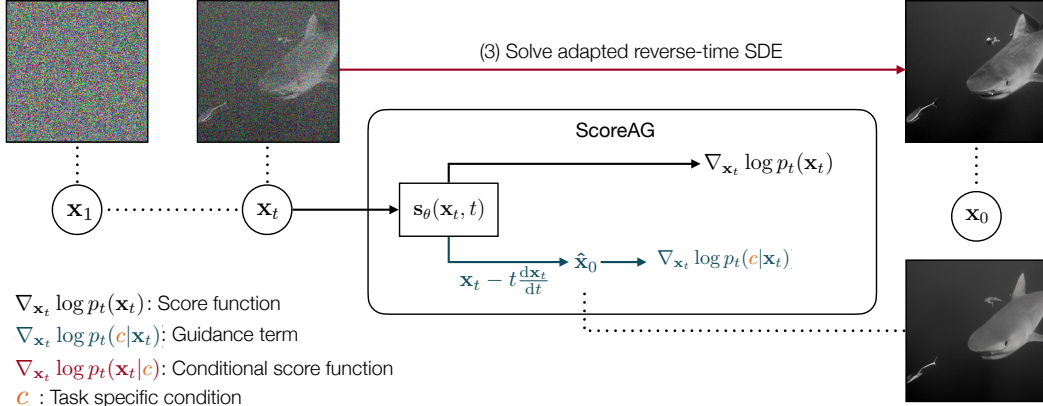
(3) Solve adapted reverse-time SDE

ScoreAG

$\nabla_{\mathbf{x}_t} \log p_t(\mathbf{x}_t)$

$\mathbf{x}_1$

$\mathbf{x}_t$

$\mathbf{s}_\theta(\mathbf{x}_t, t)$

$\mathbf{x}_0$

$\hat{\mathbf{x}}_0$

$\nabla_{\mathbf{x}_t} \log p_t(c|\mathbf{x}_t)$

$\mathbf{x}_t - t\frac{\mathrm{d}\mathbf{x}_t}{\mathrm{d}t}$

$\nabla_{\mathbf{x}_t} \log p_t(\mathbf{x}_t)$: Score function

$\nabla_{\mathbf{x}_t} \log p_t(c|\mathbf{x}_t)$: Guidance term

$\nabla_{\mathbf{x}_t} \log p_t(\mathbf{x}_t|c)$: Conditional score function

$c$ : Task specific condition